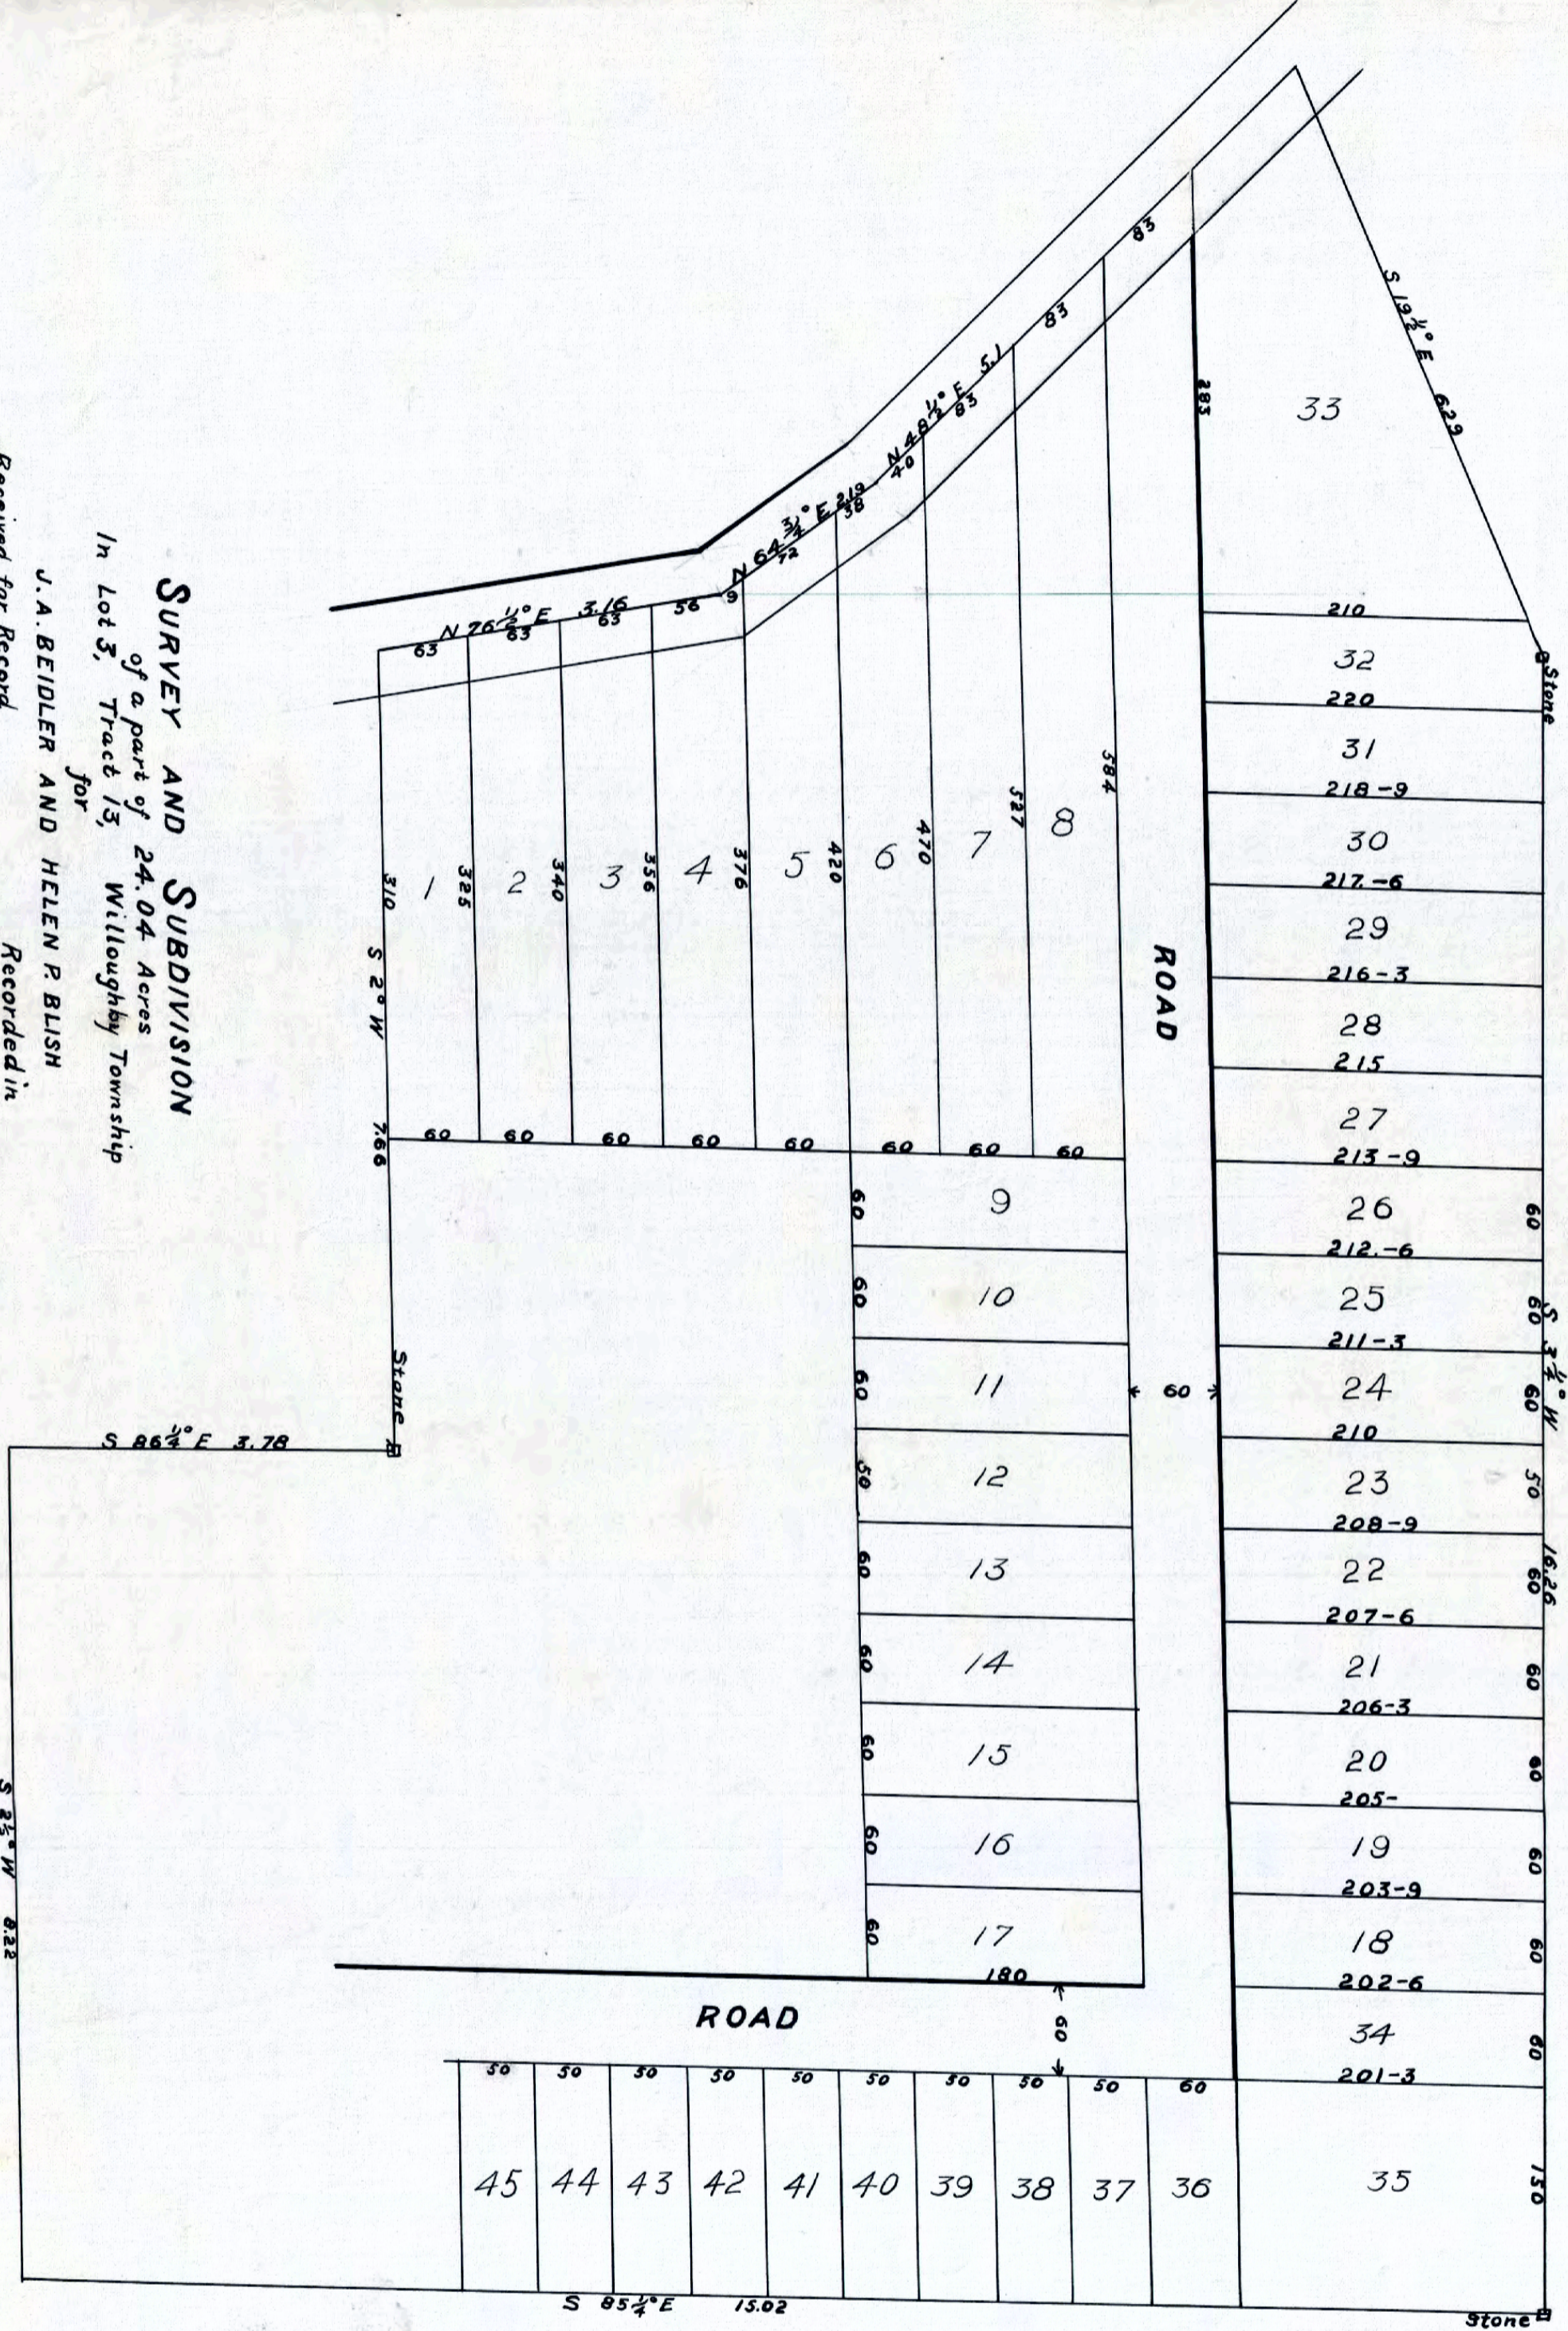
SURVEY AND SUBDIVISION
of a part of 24.04 Acres
In Lot 3, Tract 13, Willoughby Township
for
J. A. BEIDLER AND HELEN P. BLISH

Received for Record
Recorded in

N 76½° E 3.16
63 83 63 56 9
N 64¾° E 2.19
72 38
N 48½° E 5.1
40 83 83 83
S 19½° E 6.29
283
33
Stone
210
32
220
31
218-9
30
217-6
29
216-3
28
215
27
213-9
26
212-6
25
211-3
24
210
23
208-9
22
207-6
21
206-3
20
205-
19
203-9
18
202-6
34
201-3
35
S 3¼° W 16.26
60 60 60 50 60 60 60 60 60 60 60 150
ROAD
60
310 325 340 356 376 420 470 527 584
1 2 3 4 5 6 7 8
S 2° W 7.66
60 60 60 60 60 60 60 60
60 9
60 10
60 11
50 12
60 13
60 14
60 15
60 16
60 17
180
Stone
S 86¾° E 3.78
ROAD
60
50 50 50 50 50 50 50 50 50 60
45 44 43 42 41 40 39 38 37 36
S 85¼° E 15.02
Stone
S 2¾° W 8.22